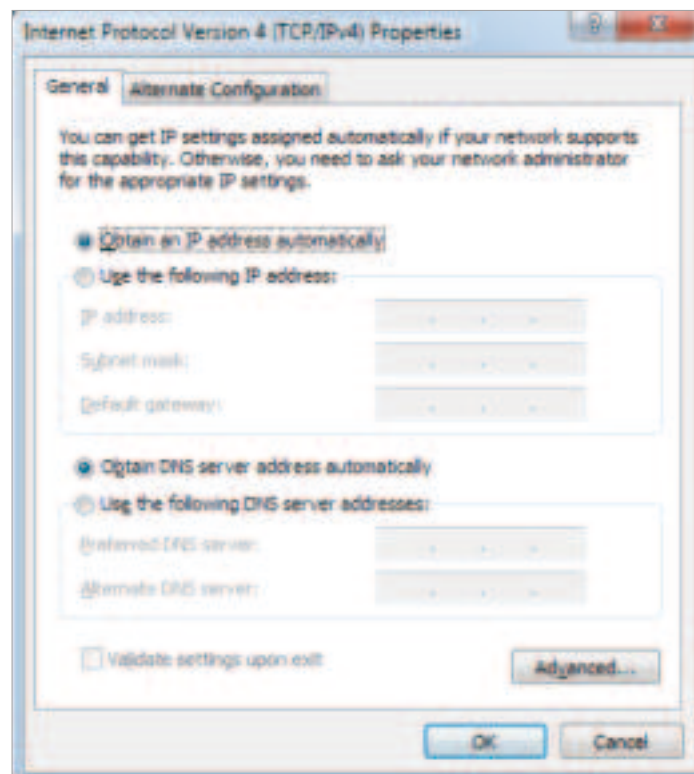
Internet Protocol Version 4 (TCP/IPv4) Properties

?

X

General

Alternate Configuration

You can get IP settings assigned automatically if your network supports this capability. Otherwise, you need to ask your network administrator for the appropriate IP settings.

Obtain an IP address automatically

Use the following IP address:

IP address:

Subnet mask:

Default gateway:

Obtain DNS server address automatically

Use the following DNS server addresses:

Preferred DNS server:

Alternate DNS server:

Validate settings upon exit

Advanced...

OK

Cancel